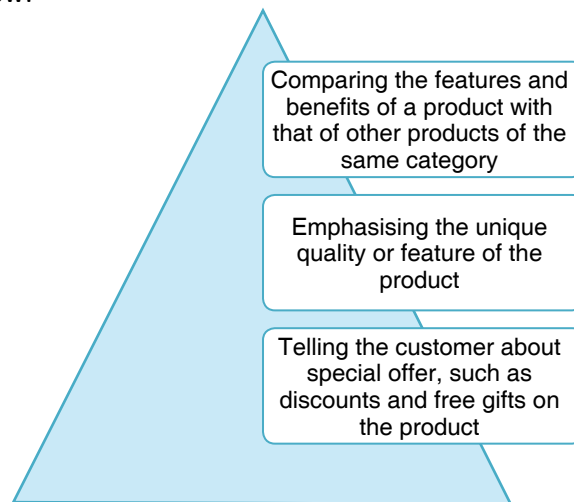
Comparing the features and benefits of a product with that of other products of the same category

Emphasising the unique quality or feature of the product

Telling the customer about special offer, such as discounts and free gifts on the product